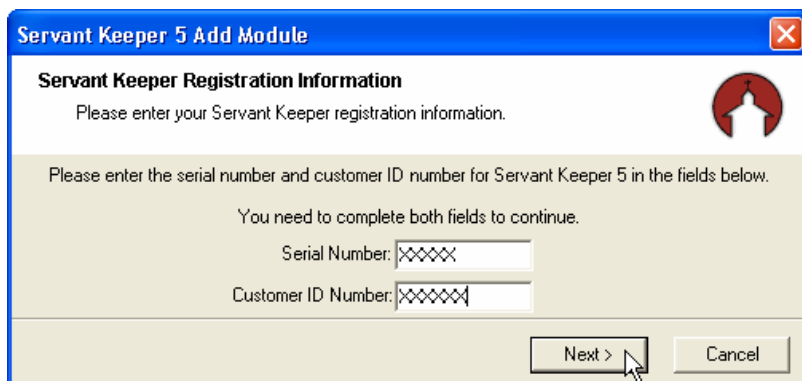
Servant Keeper 5 Add Module

Servant Keeper Registration Information

Please enter your Servant Keeper registration information.

Please enter the serial number and customer ID number for Servant Keeper 5 in the fields below.

You need to complete both fields to continue.

Serial Number: XXXXX

Customer ID Number: XXXXXX

Next >

Cancel